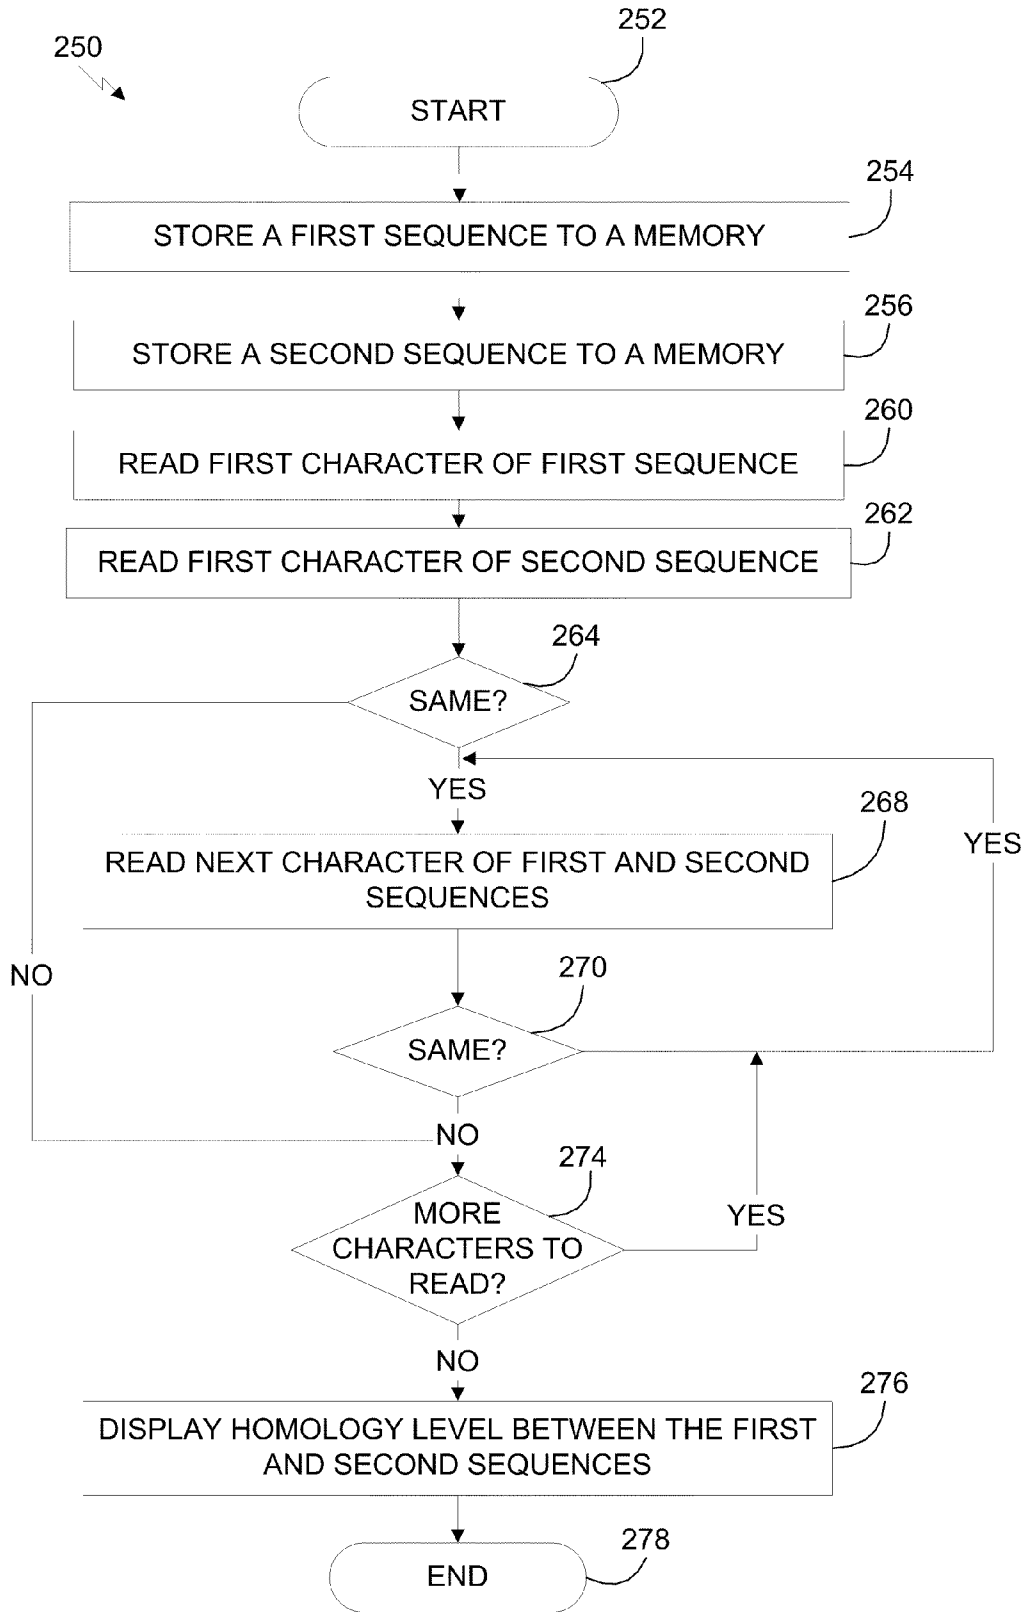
250

252

START

254

STORE A FIRST SEQUENCE TO A MEMORY

256

STORE A SECOND SEQUENCE TO A MEMORY

260

READ FIRST CHARACTER OF FIRST SEQUENCE

262

READ FIRST CHARACTER OF SECOND SEQUENCE

264

SAME?

YES

268

READ NEXT CHARACTER OF FIRST AND SECOND SEQUENCES

YES

NO

270

SAME?

NO

274

MORE CHARACTERS TO READ?

YES

NO

276

DISPLAY HOMOLOGY LEVEL BETWEEN THE FIRST AND SECOND SEQUENCES

278

END